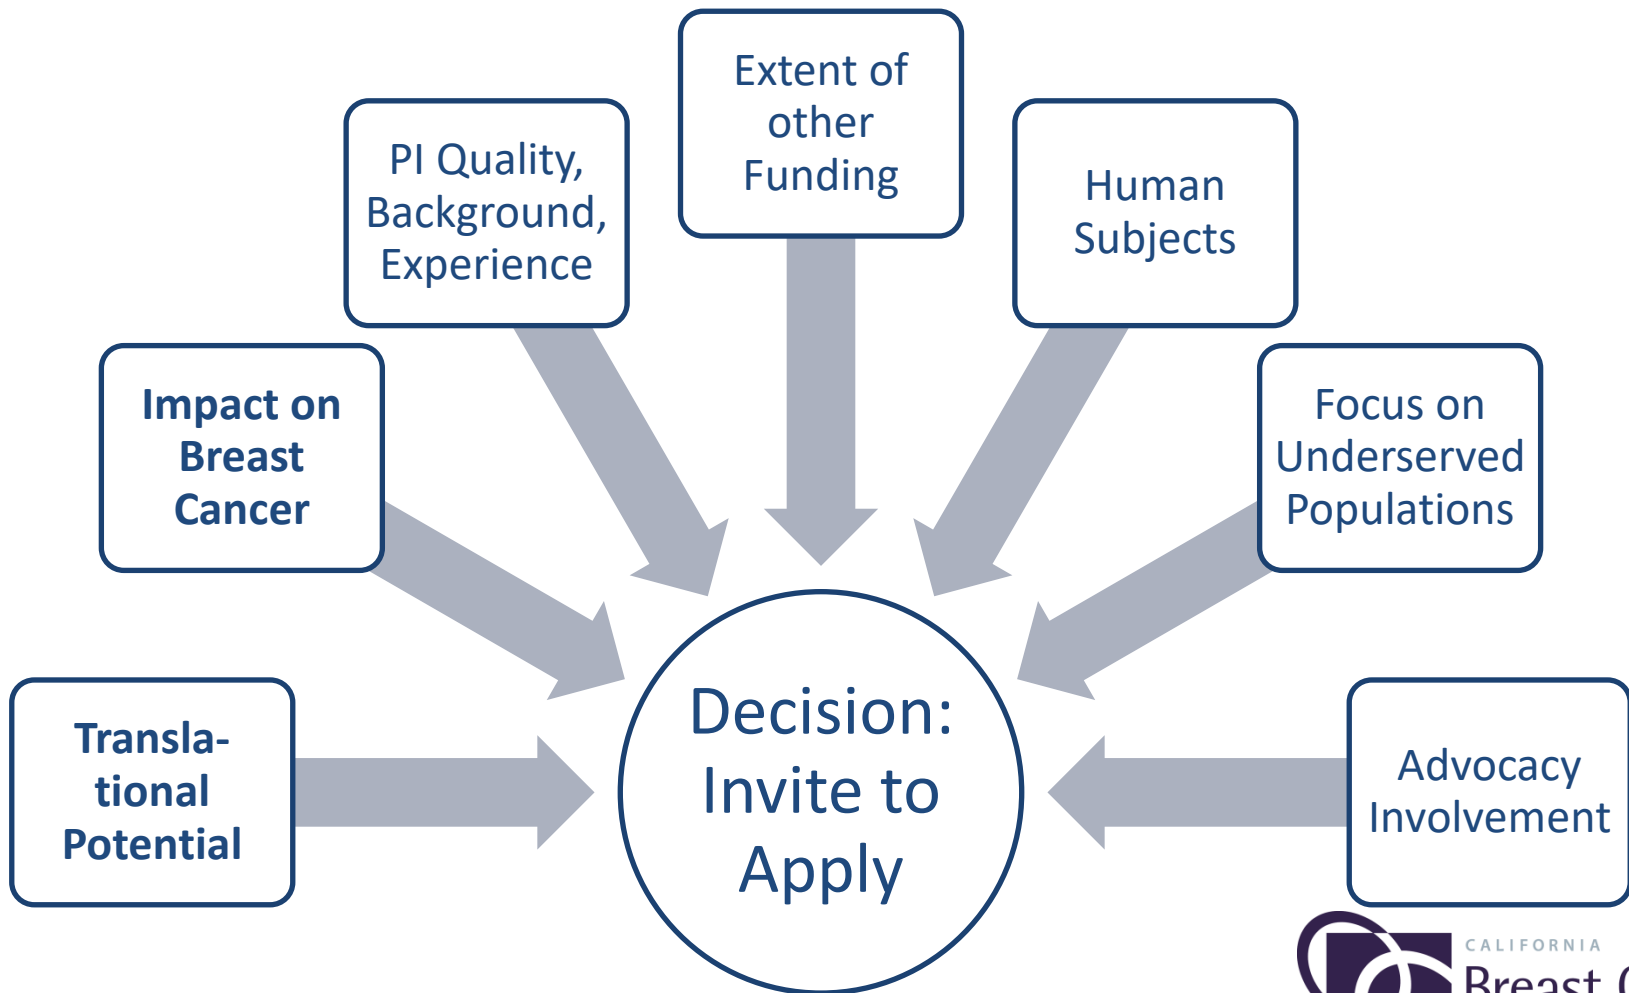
Extent of other Funding

PI Quality, Background, Experience

Human Subjects

Impact on Breast Cancer

Focus on Underserved Populations

Translational Potential

Decision: Invite to Apply

Advocacy Involvement

CALIFORNIA

Breast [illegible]